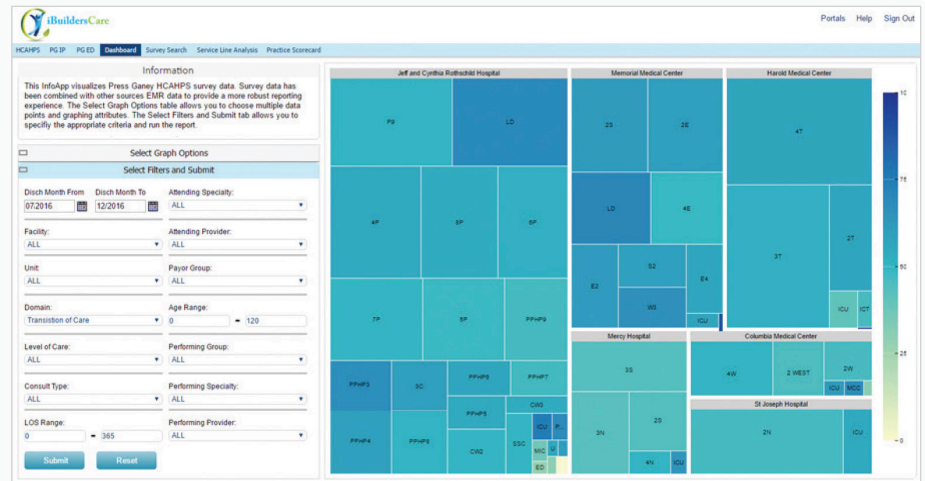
iBuildersCare

Portals Help Sign Out

HCAHPS PG IP PG ED Dashboard Survey Search Service Line Analysis Practice Scorecard

Information

This InfoApp visualizes Press Ganey HCAHPS survey data. Survey data has been combined with other sources EMR data to provide a more robust reporting experience. The Select Graph Options table allows you to choose multiple data points and graphing attributes. The Select Filters and Submit tab allows you to specify the appropriate criteria and run the report.

Select Graph Options

Select Filters and Submit

Disch Month From 07/2016
Disch Month To 12/2016
Attending Specialty: ALL
Facility: ALL
Attending Provider: ALL
Unit: ALL
Payor Group: ALL
Domain: Transition of Care
Age Range: 0 – 120
Level of Care: ALL
Performing Group: ALL
Consult Type: ALL
Performing Specialty: ALL
LOS Range: 0 – 365
Performing Provider: ALL

Submit Reset

Jeff and Cynthia Rothschild Hospital
P6 LD 4P 5P 6P 7P 8P PPHP8 PPHP3 3C PPHP6 PPHP7 PPHP5 CW3 PPHP4 PPHP9 CW2 SSC ICU P.. MIC V ED

Memorial Medical Center
2S 2E LD 4E S2 E4 E3 W3 ICU

Harold Medical Center
4T 3T 2T ICU ICT

Mercy Hospital
3S 3N 2S 4N ICU

Columbia Medical Center
4W 2 WEST 2W ICU MCC

St Joseph Hospital
2N ICU

100
75
50
25
0